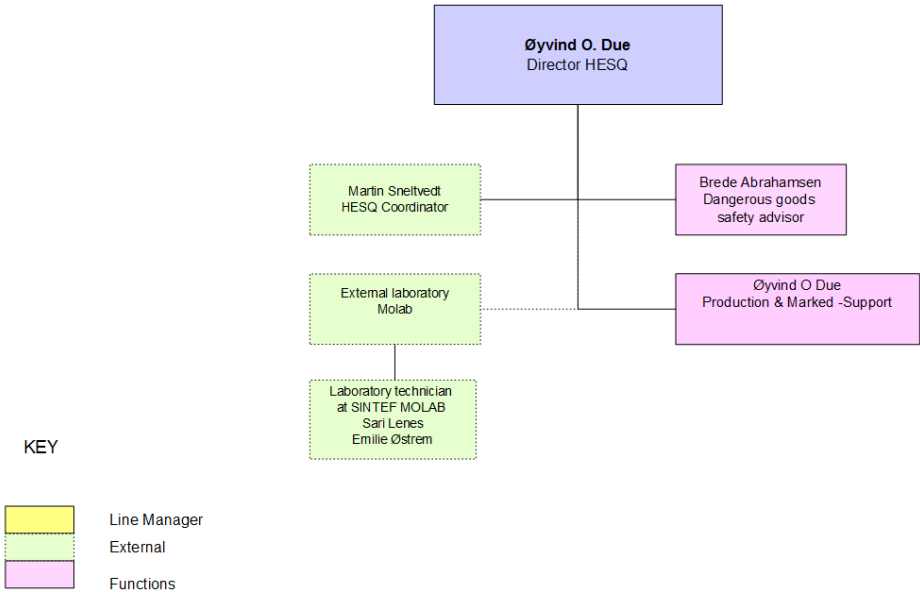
Øyvind O. Due
Director HESQ

Martin Sneltvedt
HESQ Coordinator

Brede Abrahamsen
Dangerous goods
safety advisor

External laboratory
Molab

Øyvind O Due
Production & Marked -Support

Laboratory technician
at SINTEF MOLAB
Sari Lenes
Emilie Østrem

KEY

Line Manager

External

Functions